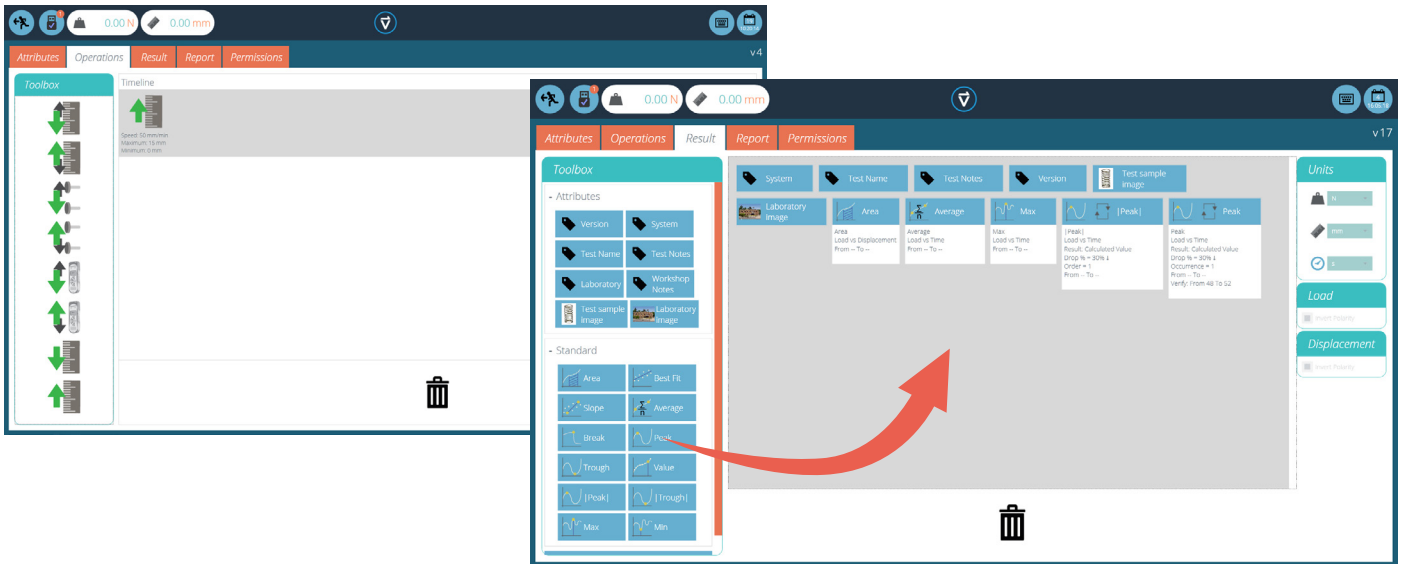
0.00 N
0.00 mm

Attributes | Operations | Result | Report | Permissions
v4

Toolbox

Timeline

Speed: 50 mm/min
Maximum: 15 mm
Minimum: 0 mm

0.00 N
0.00 mm

Attributes | Operations | Result | Report | Permissions
v17

Toolbox

- Attributes

Version
System
Test Name
Test Notes
Laboratory
Workshop Notes
Test sample image
Laboratory image

- Standard

Area
Best Fit
Slope
Average
Break
Peak
Trough
Value
|Peak|
|Trough|
Max
Min

System
Test Name
Test Notes
Version
Test sample image

Laboratory image

Area
Area
Load vs Displacement
From -- To --

Average
Average
Load vs Time
From -- To --

Max
Max
Load vs Time
From -- To --

|Peak|
|Peak|
Load vs Time
Result: Calculated Value
Drop % = 30% ↓
Order = 1
From -- To --

Peak
Peak
Load vs Time
Result: Calculated Value
Drop % = 30% ↓
Occurrence = 1
From -- To --
Verify: From 48 To 52

Units
N
mm
s

Load
Invert Polarity

Displacement
Invert Polarity